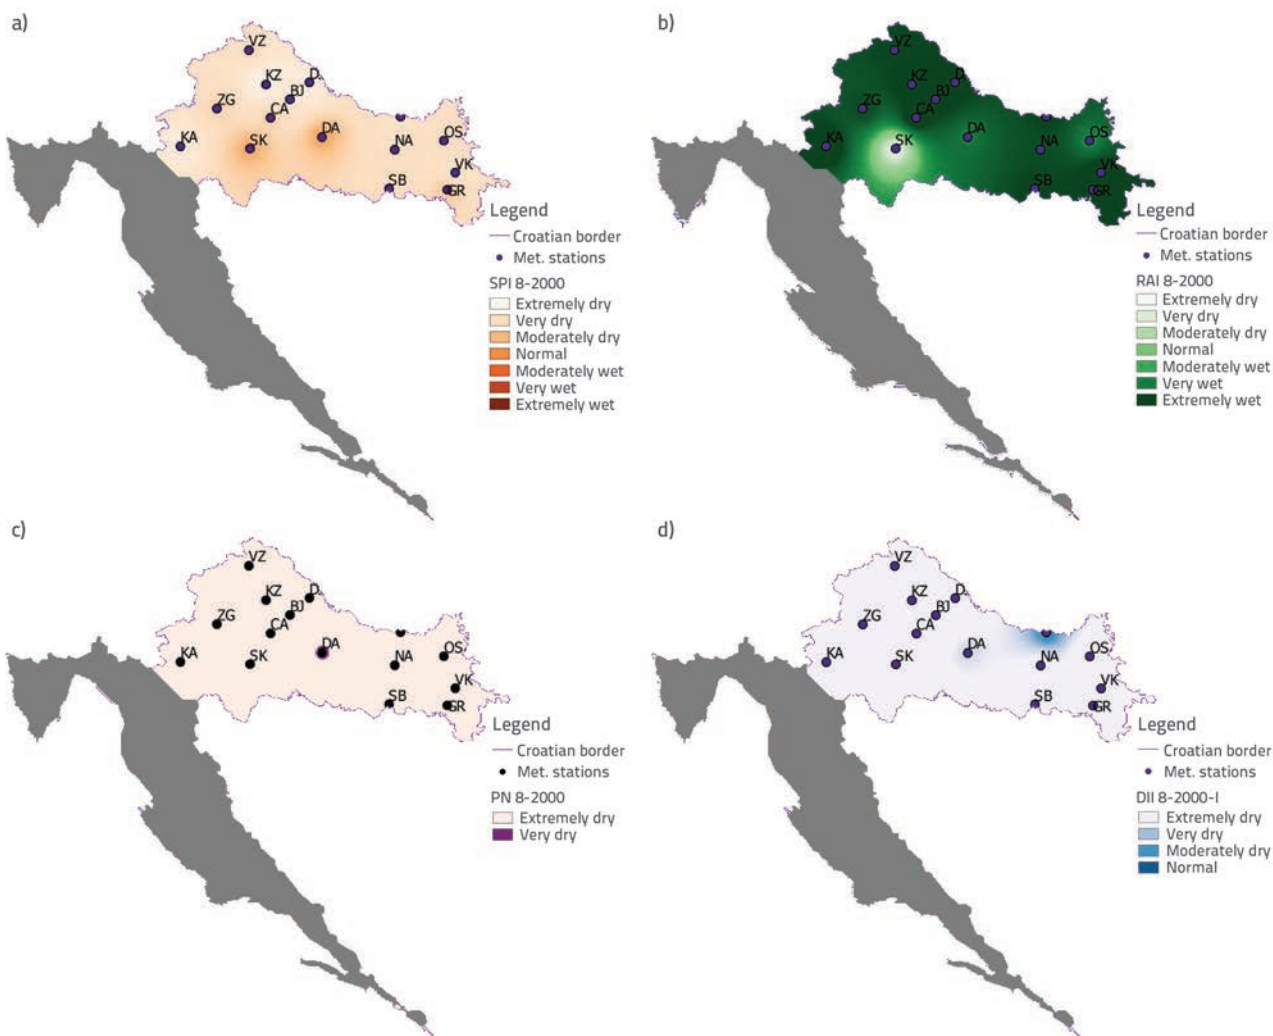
a)

VZ
KZ
D
BJ
ZG
CA
DA
KA
SK
NA
OS
VK
SB
GR

Legend
Croatian border
Met. stations
SPI 8-2000
Extremely dry
Very dry
Moderately dry
Normal
Moderately wet
Very wet
Extremely wet

b)

VZ
KZ
D
BJ
ZG
CA
DA
KA
SK
NA
OS
VK
SB
GR

Legend
Croatian border
Met. stations
RAI 8-2000
Extremely dry
Very dry
Moderately dry
Normal
Moderately wet
Very wet
Extremely wet

c)

VZ
KZ
D
BJ
ZG
CA
DA
KA
SK
NA
OS
VK
SB
GR

Legend
Croatian border
Met. stations
PN 8-2000
Extremely dry
Very dry

d)

VZ
KZ
D
BJ
ZG
CA
DA
KA
SK
NA
OS
VK
SB
GR

Legend
Croatian border
Met. stations
DII 8-2000-I
Extremely dry
Very dry
Moderately dry
Normal